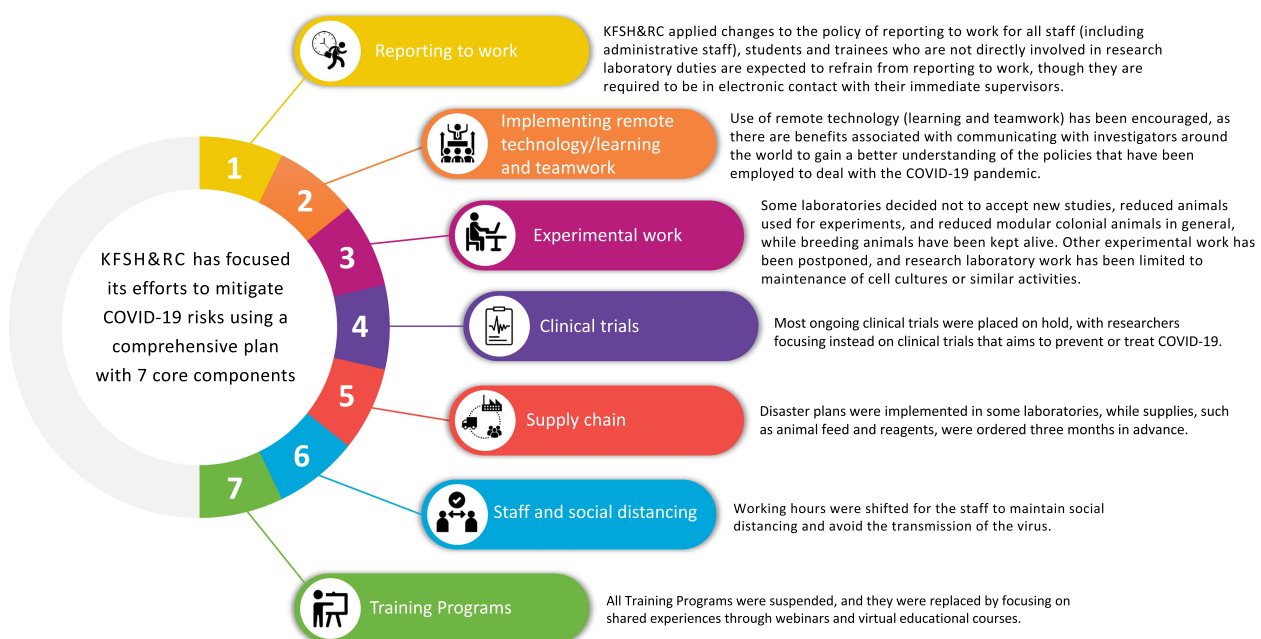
KFSH&RC has focused its efforts to mitigate COVID-19 risks using a comprehensive plan with 7 core components

1

Reporting to work

KFSH&RC applied changes to the policy of reporting to work for all staff (including administrative staff), students and trainees who are not directly involved in research laboratory duties are expected to refrain from reporting to work, though they are required to be in electronic contact with their immediate supervisors.

2

Implementing remote technology/learning and teamwork

Use of remote technology (learning and teamwork) has been encouraged, as there are benefits associated with communicating with investigators around the world to gain a better understanding of the policies that have been employed to deal with the COVID-19 pandemic.

3

Experimental work

Some laboratories decided not to accept new studies, reduced animals used for experiments, and reduced modular colonial animals in general, while breeding animals have been kept alive. Other experimental work has been postponed, and research laboratory work has been limited to maintenance of cell cultures or similar activities.

4

Clinical trials

Most ongoing clinical trials were placed on hold, with researchers focusing instead on clinical trials that aims to prevent or treat COVID-19.

5

Supply chain

Disaster plans were implemented in some laboratories, while supplies, such as animal feed and reagents, were ordered three months in advance.

6

Staff and social distancing

Working hours were shifted for the staff to maintain social distancing and avoid the transmission of the virus.

7

Training Programs

All Training Programs were suspended, and they were replaced by focusing on shared experiences through webinars and virtual educational courses.